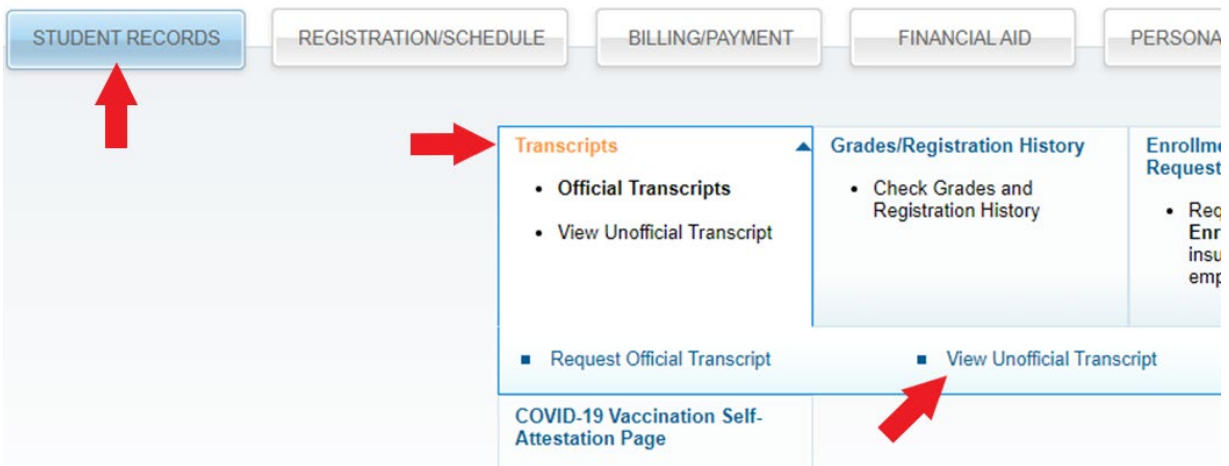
STUDENT RECORDS | REGISTRATION/SCHEDULE | BILLING/PAYMENT | FINANCIAL AID | PERSONA

Transcripts

- Official Transcripts
- View Unofficial Transcript

Grades/Registration History

- Check Grades and Registration History

Enrollme Request

- Req Enr insu emp

Request Official Transcript

View Unofficial Transcript

COVID-19 Vaccination Self-Attestation Page